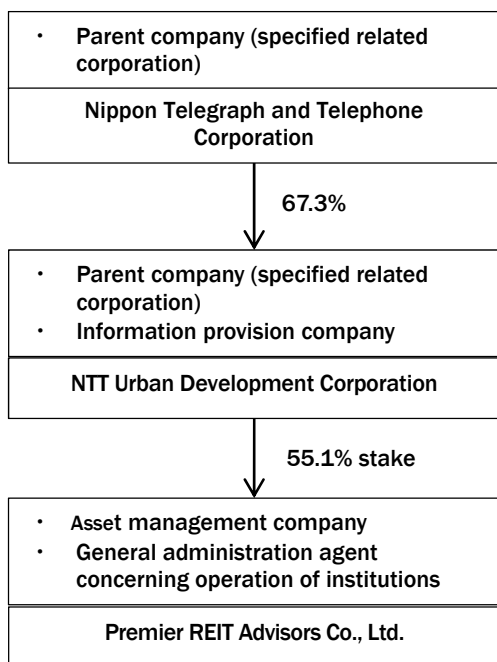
・ Parent company (specified related corporation)

Nippon Telegraph and Telephone Corporation

67.3%

・ Parent company (specified related corporation)
・ Information provision company

NTT Urban Development Corporation

55.1% stake

・ Asset management company
・ General administration agent concerning operation of institutions

Premier REIT Advisors Co., Ltd.